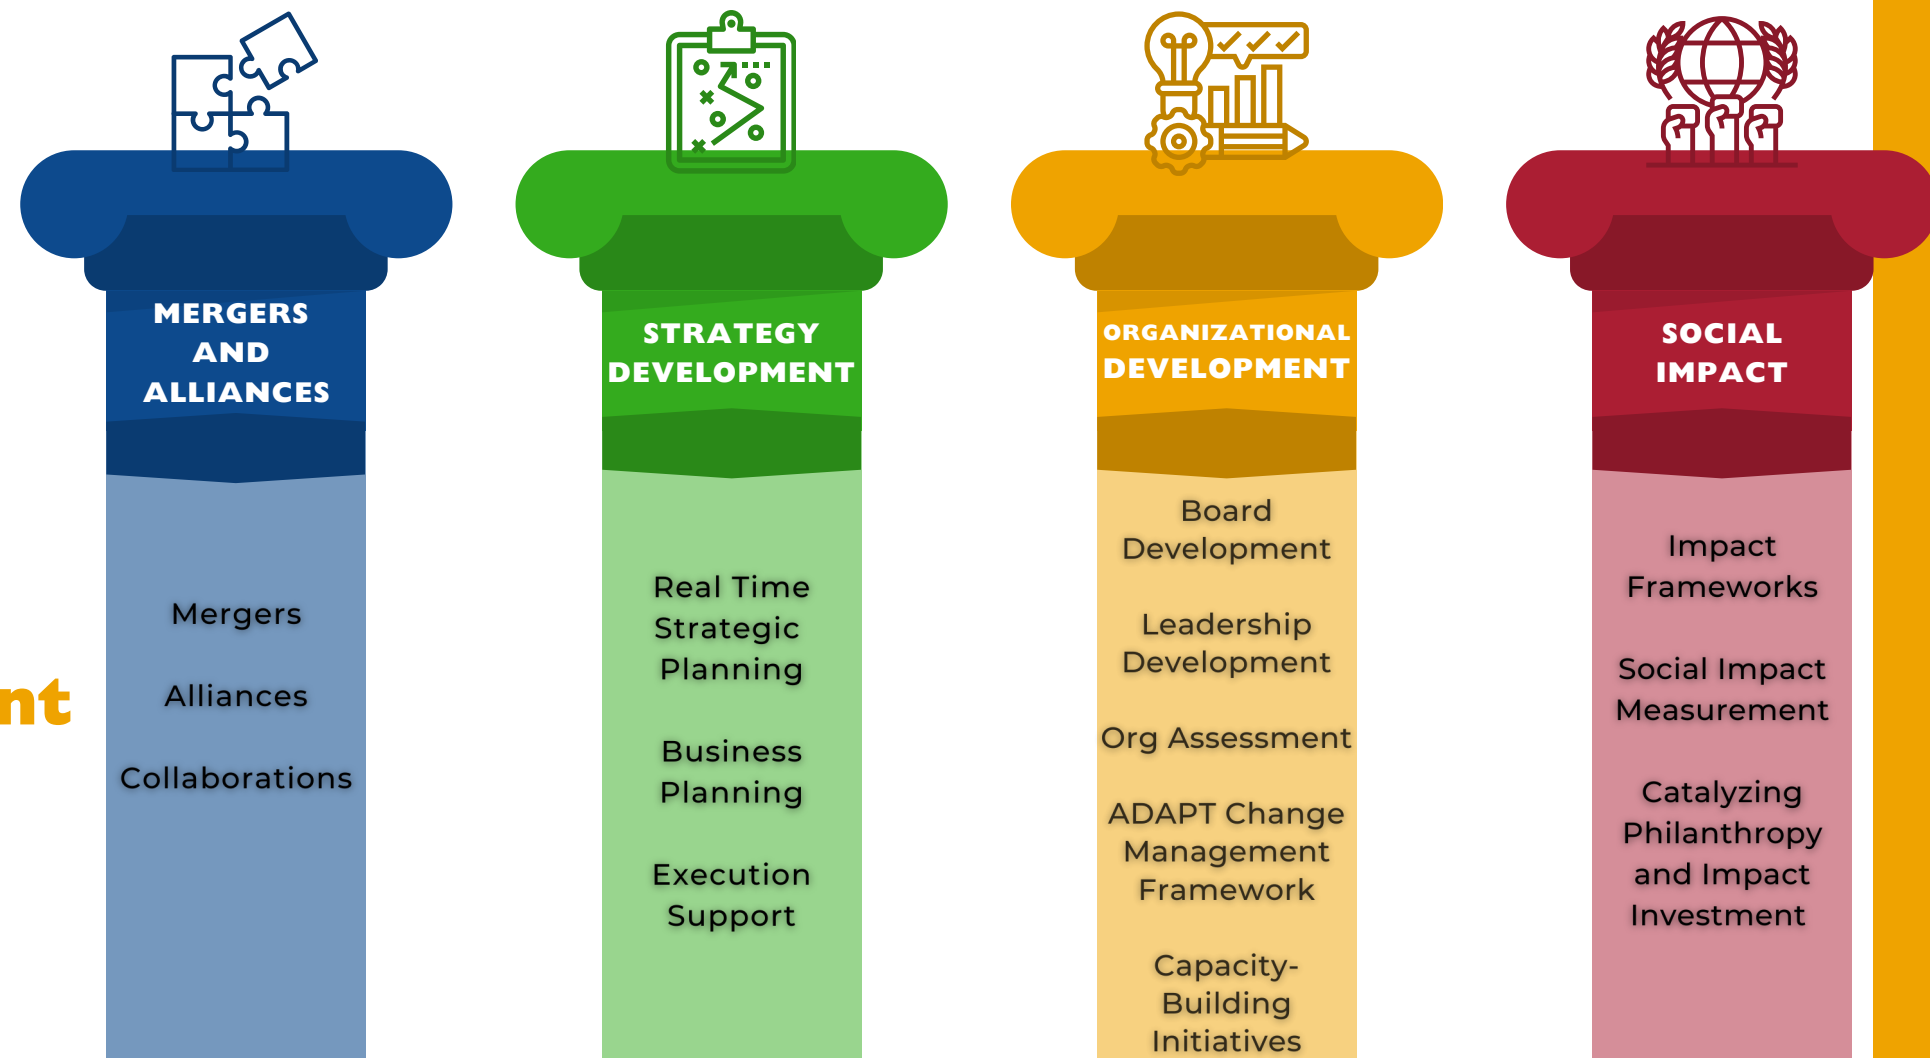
nt

MERGERS AND ALLIANCES

Mergers

Alliances

Collaborations

STRATEGY DEVELOPMENT

Real Time Strategic Planning

Business Planning

Execution Support

ORGANIZATIONAL DEVELOPMENT

Board Development

Leadership Development

Org Assessment

ADAPT Change Management Framework

Capacity-Building Initiatives

SOCIAL IMPACT

Impact Frameworks

Social Impact Measurement

Catalyzing Philanthropy and Impact Investment